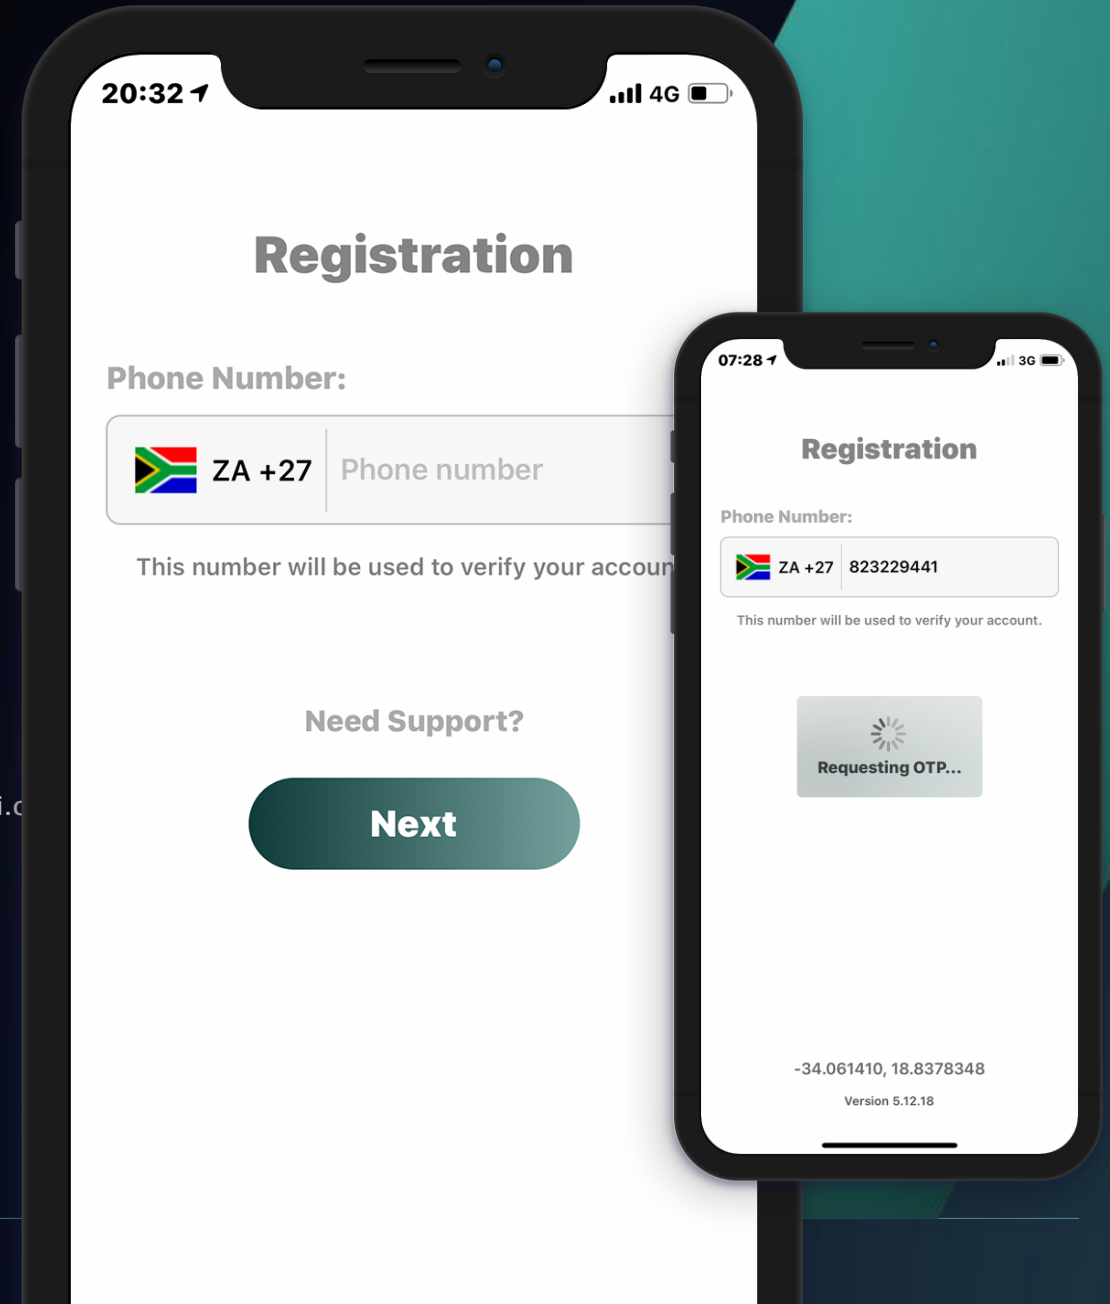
20:32
4G

Registration

Phone Number:

ZA +27 Phone number

This number will be used to verify your accoun

Need Support?

Next

i.c

07:28
3G

Registration

Phone Number:

ZA +27 823229441

This number will be used to verify your account.

Requesting OTP...

-34.061410, 18.8378348

Version 5.12.18